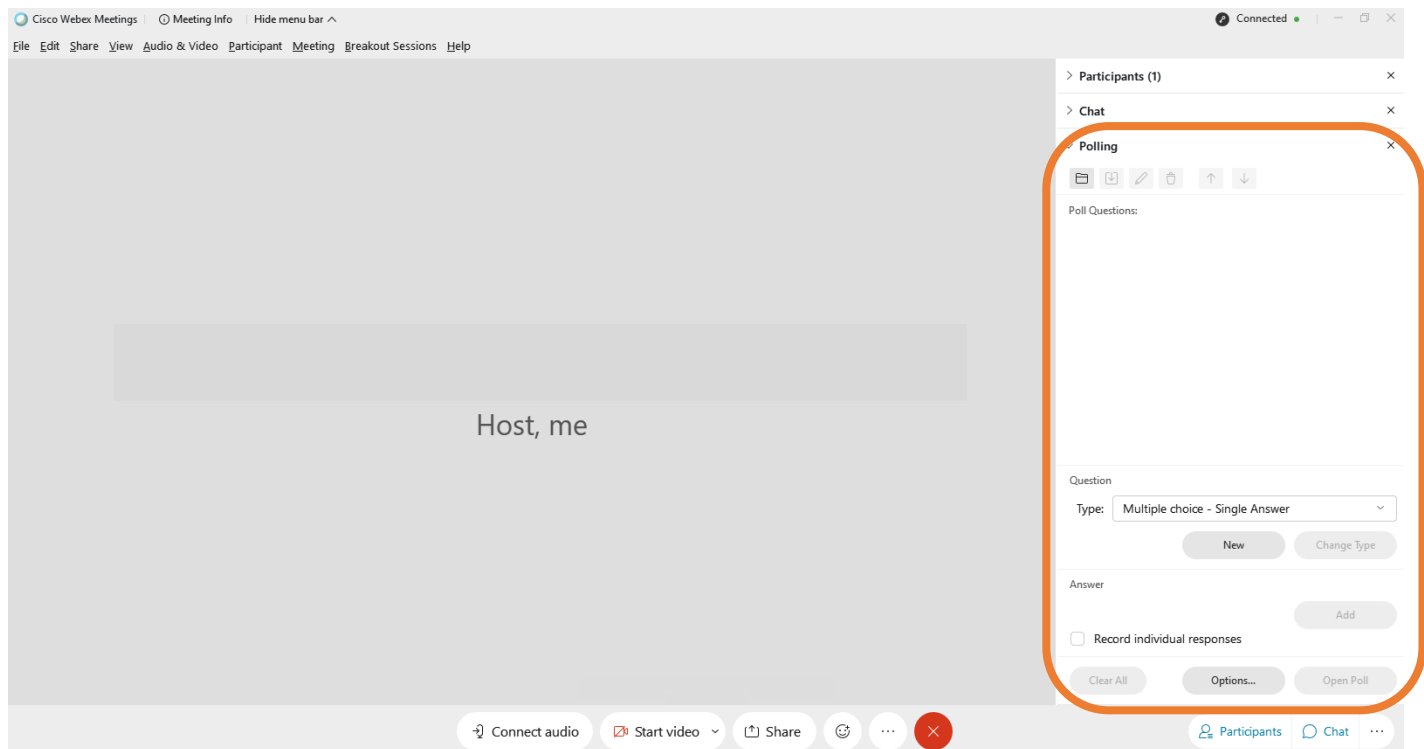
Cisco Webex Meetings | Meeting Info | Hide menu bar
Connected

File Edit Share View Audio & Video Participant Meeting Breakout Sessions Help

Host, me

Participants (1)
Chat
Polling

Poll Questions:

Question
Type: Multiple choice - Single Answer
New
Change Type

Answer
Add
Record individual responses

Clear All
Options...
Open Poll

Connect audio
Start video
Share
Participants
Chat